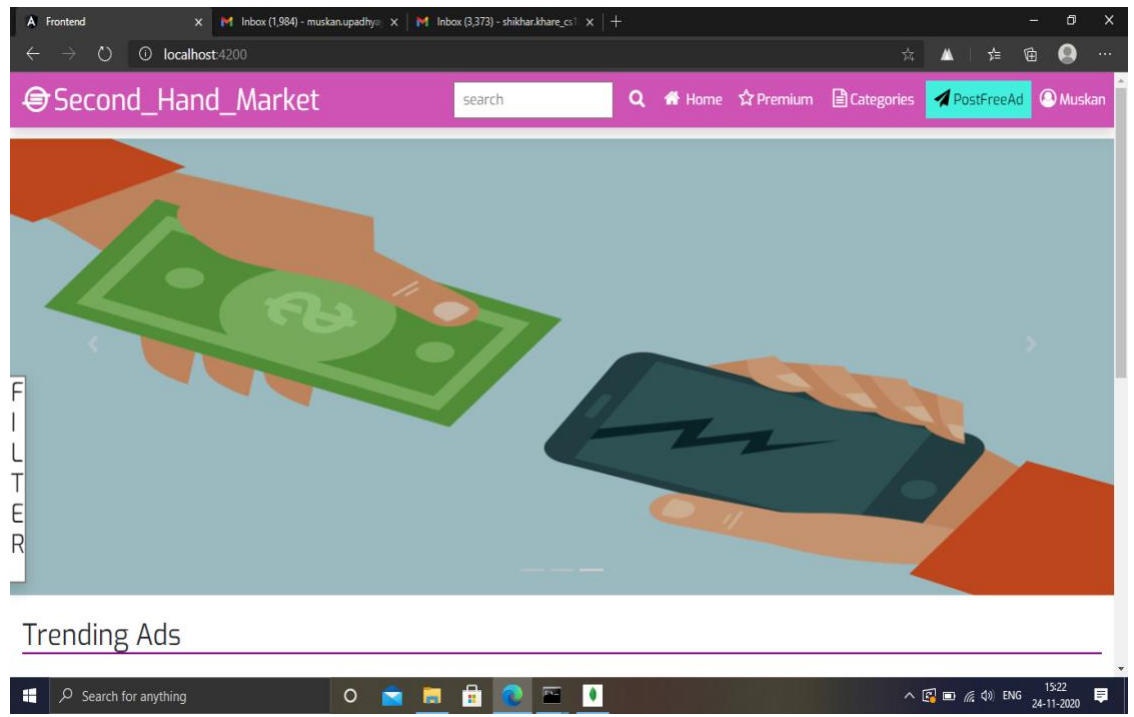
Frontend
Inbox (1,984) - muskan.upadhya
Inbox (3,373) - shikhar.khare_cs
localhost:4200

Second_Hand_Market
search
Home Premium Categories PostFreeAd Muskan

F
I
L
T
E
R

Trending Ads

Search for anything
ENG 15:22 24-11-2020